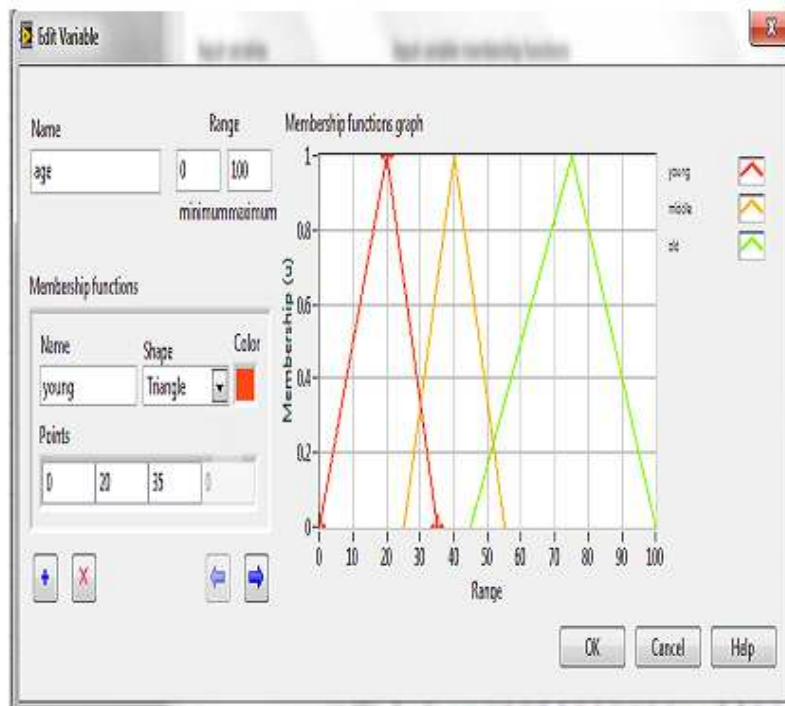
Edit Variable

Name
age

Range
0 100
minimum maximum

Membership functions graph

Membership functions

Name
young

Shape
Triangle

Color

Points
0 20 35 0

Membership (u)

1
0.8
0.6
0.4
0.2
0

0 10 20 30 40 50 60 70 80 90 100
Range

young
middle
old

OK Cancel Help